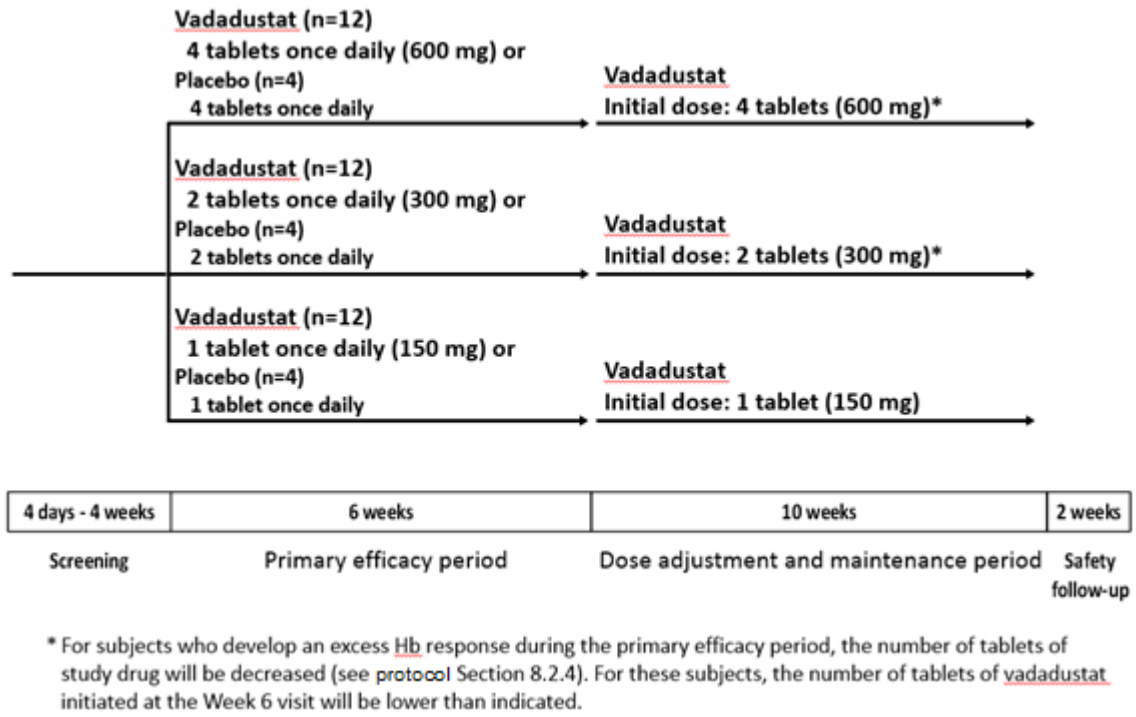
Vadadustat (n=12)
4 tablets once daily (600 mg) or
Placebo (n=4)
4 tablets once daily

Vadadustat
Initial dose: 4 tablets (600 mg)*

Vadadustat (n=12)
2 tablets once daily (300 mg) or
Placebo (n=4)
2 tablets once daily

Vadadustat
Initial dose: 2 tablets (300 mg)*

Vadadustat (n=12)
1 tablet once daily (150 mg) or
Placebo (n=4)
1 tablet once daily

Vadadustat
Initial dose: 1 tablet (150 mg)

| 4 days - 4 weeks | 6 weeks | 10 weeks | 2 weeks |
|---|---|---|---|

Screening

Primary efficacy period

Dose adjustment and maintenance period

Safety follow-up

* For subjects who develop an excess Hb response during the primary efficacy period, the number of tablets of study drug will be decreased (see protocol Section 8.2.4). For these subjects, the number of tablets of vadadustat initiated at the Week 6 visit will be lower than indicated.